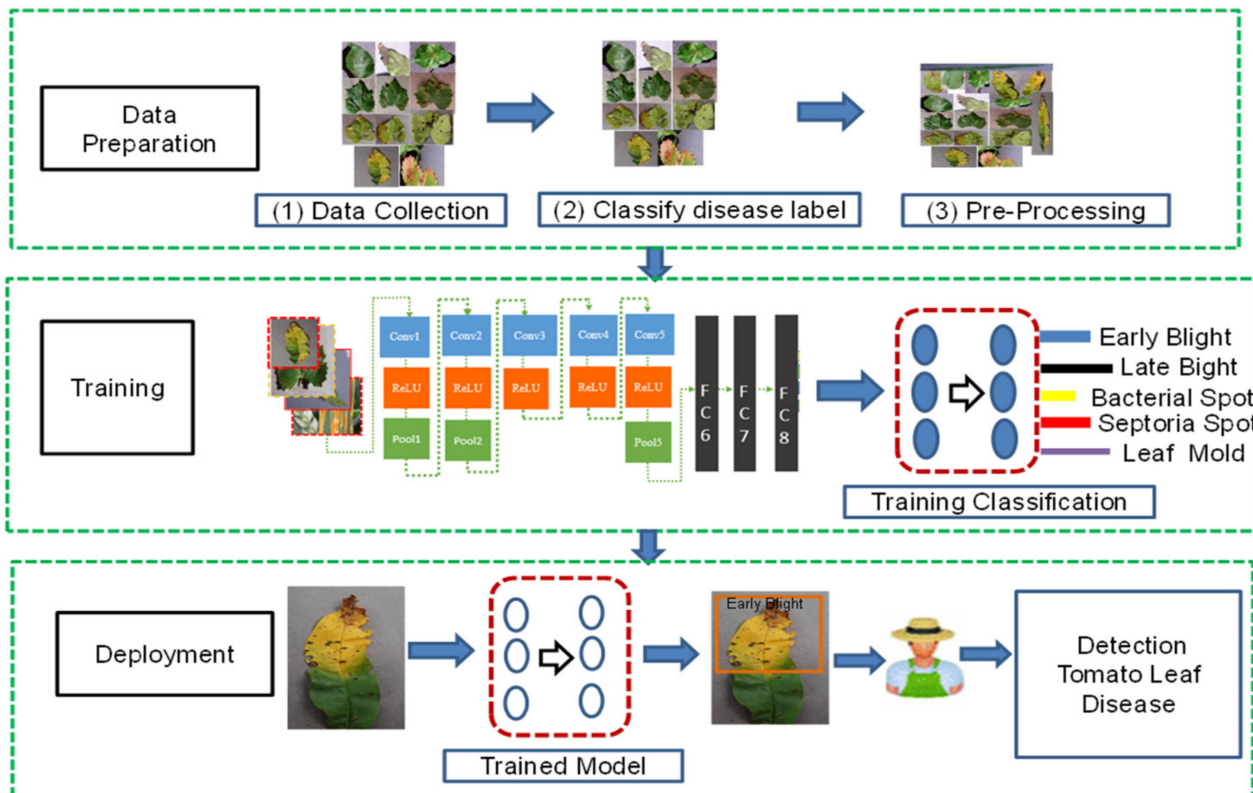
Data Preparation

(1) Data Collection

(2) Classify disease label

(3) Pre-Processing

Training

Conv1
ReLU
Pool1

Conv2
ReLU
Pool2

Conv3
ReLU

Conv4
ReLU

Conv5
ReLU
Pool5

FC6
FC7
FC8

Early Blight
Late Bight
Bacterial Spot
Septoria Spot
Leaf Mold

Training Classification

Deployment

Trained Model

Early Blight

Detection Tomato Leaf Disease